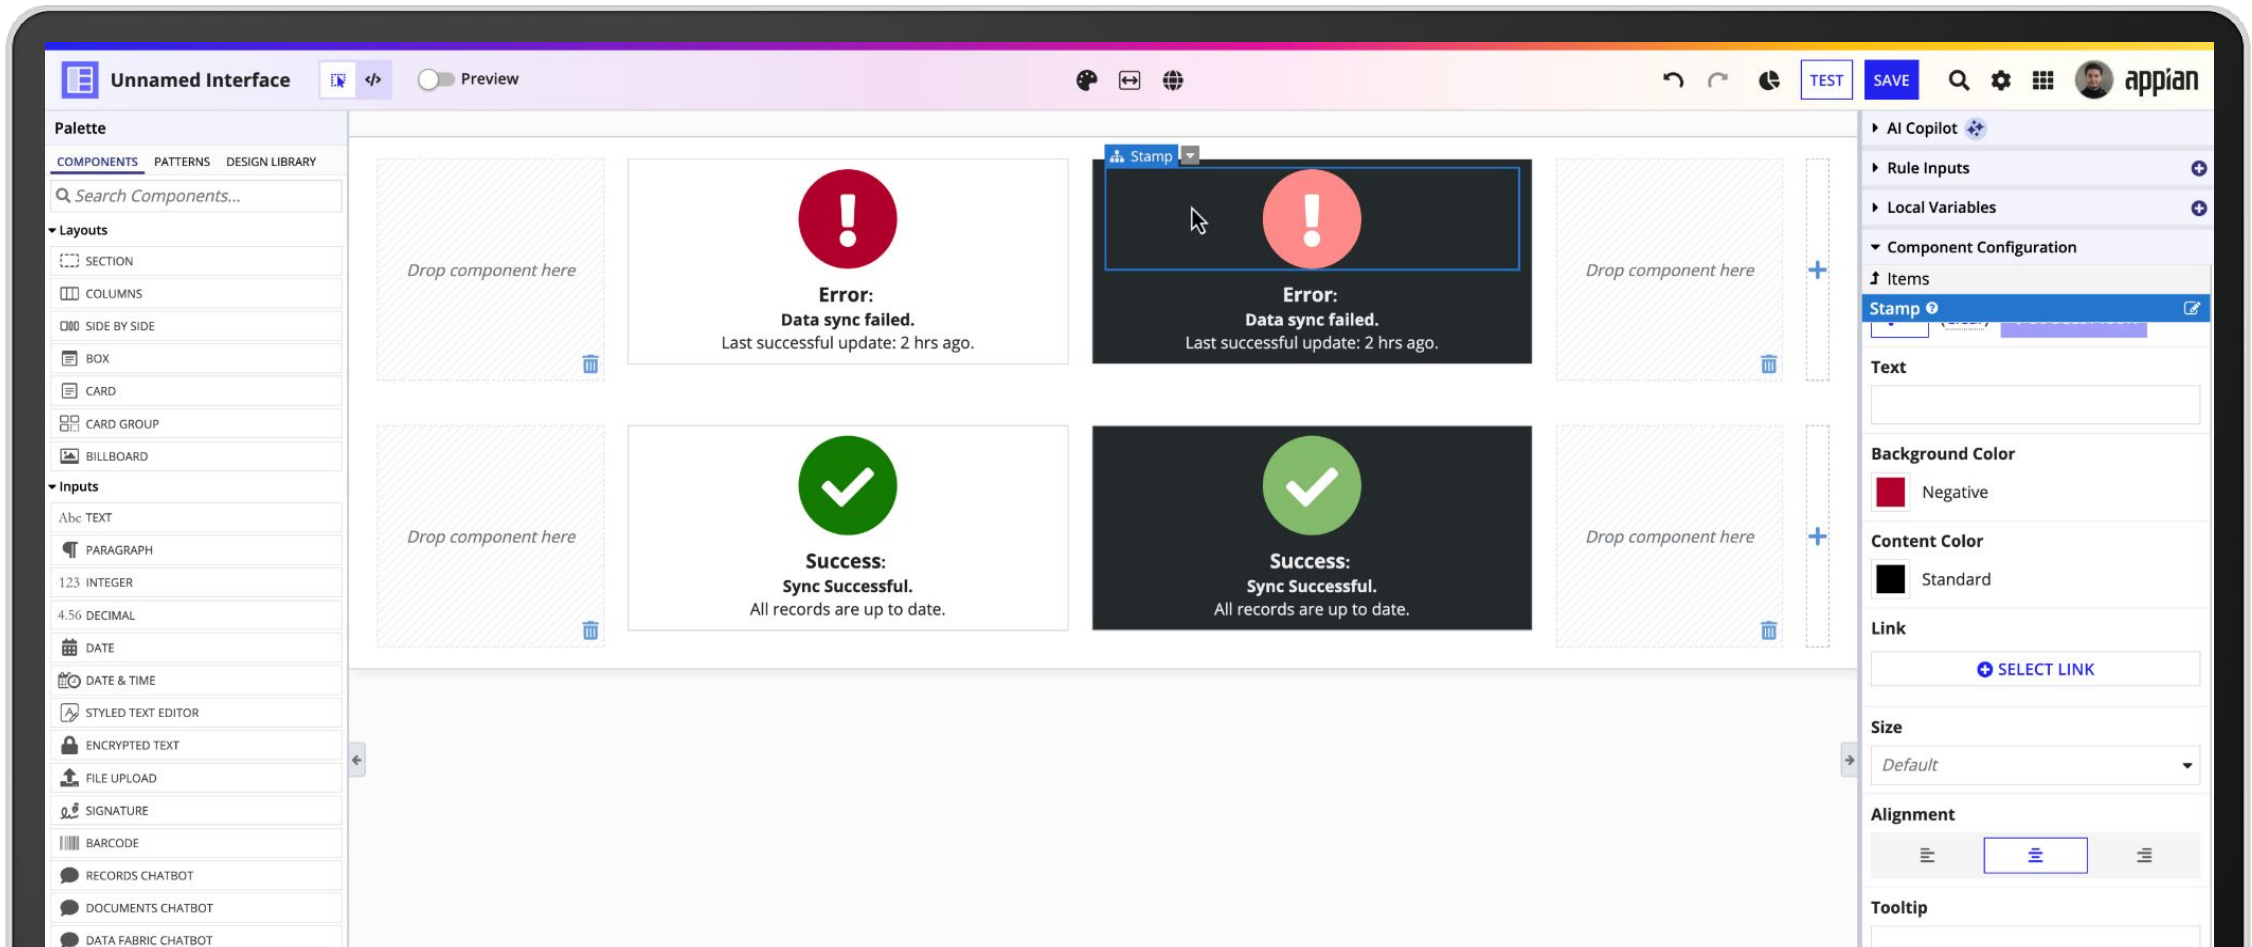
Unnamed Interface

Preview

TEST SAVE

appian

Palette

COMPONENTS PATTERNS DESIGN LIBRARY

Search Components...

Layouts

SECTION

COLUMNS

SIDE BY SIDE

BOX

CARD

CARD GROUP

BILLBOARD

Inputs

Abc TEXT

PARAGRAPH

123 INTEGER

4.56 DECIMAL

DATE

DATE & TIME

STYLED TEXT EDITOR

ENCRYPTED TEXT

FILE UPLOAD

SIGNATURE

BARCODE

RECORDS CHATBOT

DOCUMENTS CHATBOT

DATA FABRIC CHATBOT

Drop component here

Error:
Data sync failed.
Last successful update: 2 hrs ago.

Stamp

Error:
Data sync failed.
Last successful update: 2 hrs ago.

Drop component here

Drop component here

Success:
Sync Successful.
All records are up to date.

Success:
Sync Successful.
All records are up to date.

Drop component here

AI Copilot

Rule Inputs

Local Variables

Component Configuration

Items

Stamp

Text

Background Color

Negative

Content Color

Standard

Link

SELECT LINK

Size

Default

Alignment

Tooltip